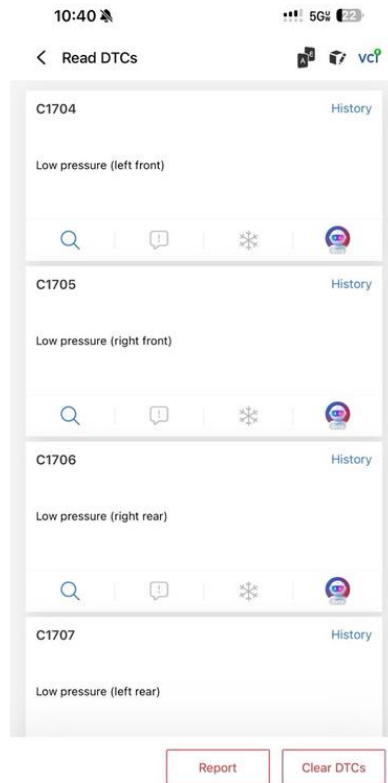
10:40

5G 22

< Read DTCs

VCI

C1704

History

Low pressure (left front)

C1705

History

Low pressure (right front)

C1706

History

Low pressure (right rear)

C1707

History

Low pressure (left rear)

Report

Clear DTCs